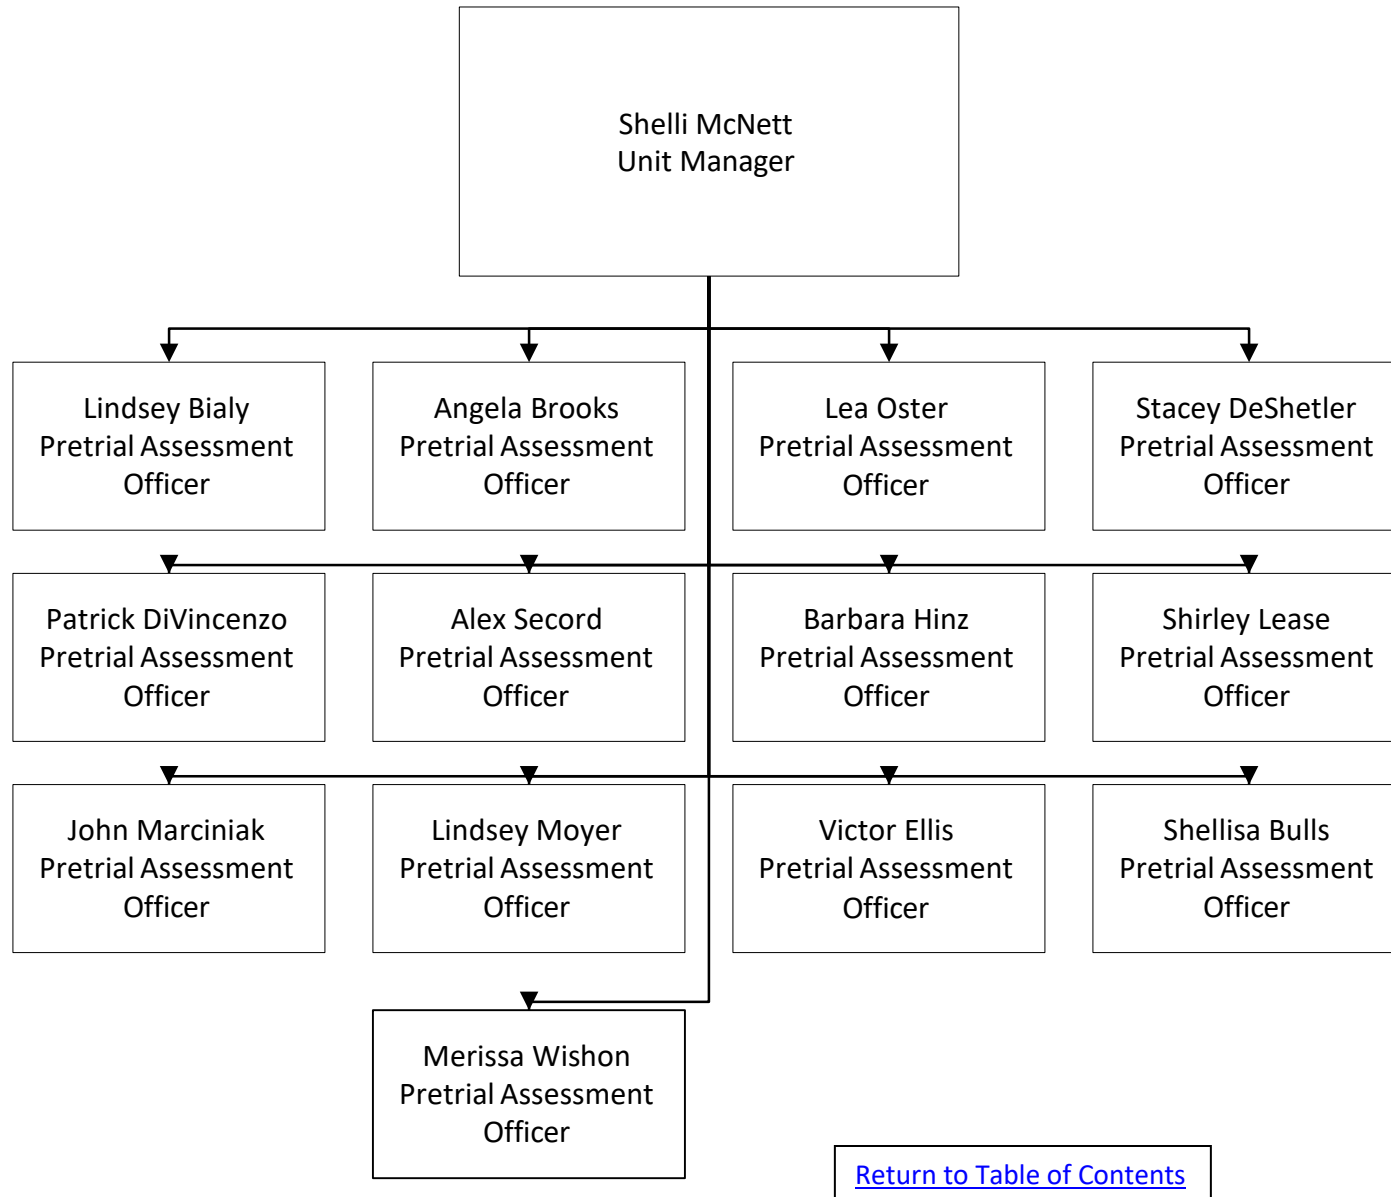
Shelli McNett
Unit Manager

Lindsey Bialy
Pretrial Assessment Officer

Angela Brooks
Pretrial Assessment Officer

Lea Oster
Pretrial Assessment Officer

Stacey DeShetler
Pretrial Assessment Officer

Patrick DiVincenzo
Pretrial Assessment Officer

Alex Secord
Pretrial Assessment Officer

Barbara Hinz
Pretrial Assessment Officer

Shirley Lease
Pretrial Assessment Officer

John Marciniak
Pretrial Assessment Officer

Lindsey Moyer
Pretrial Assessment Officer

Victor Ellis
Pretrial Assessment Officer

Shellisa Bulls
Pretrial Assessment Officer

Merissa Wishon
Pretrial Assessment Officer

Return to Table of Contents